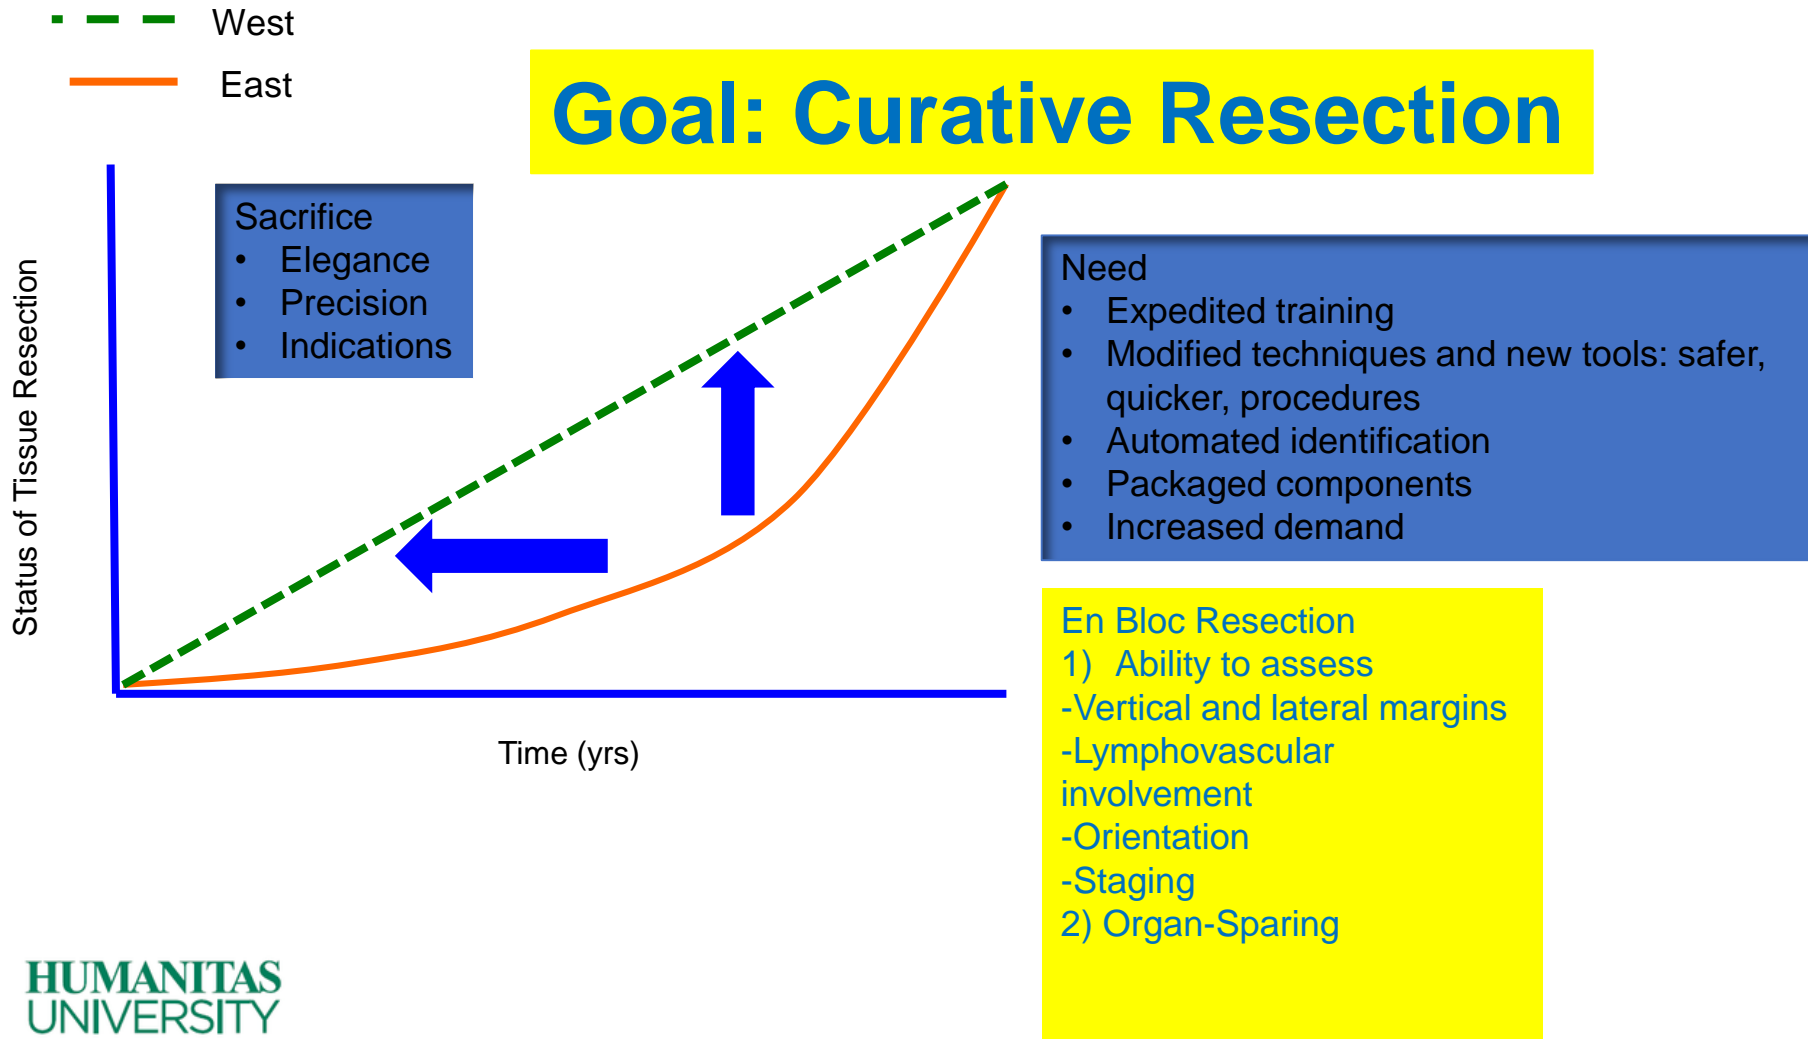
West
East

Goal: Curative Resection

Sacrifice
- Elegance
- Precision
- Indications

Status of Tissue Resection

Time (yrs)

Need
- Expedited training
- Modified techniques and new tools: safer, quicker, procedures
- Automated identification
- Packaged components
- Increased demand

En Bloc Resection
1) Ability to assess
-Vertical and lateral margins
-Lymphovascular involvement
-Orientation
-Staging
2) Organ-Sparing

HUMANITAS
UNIVERSITY